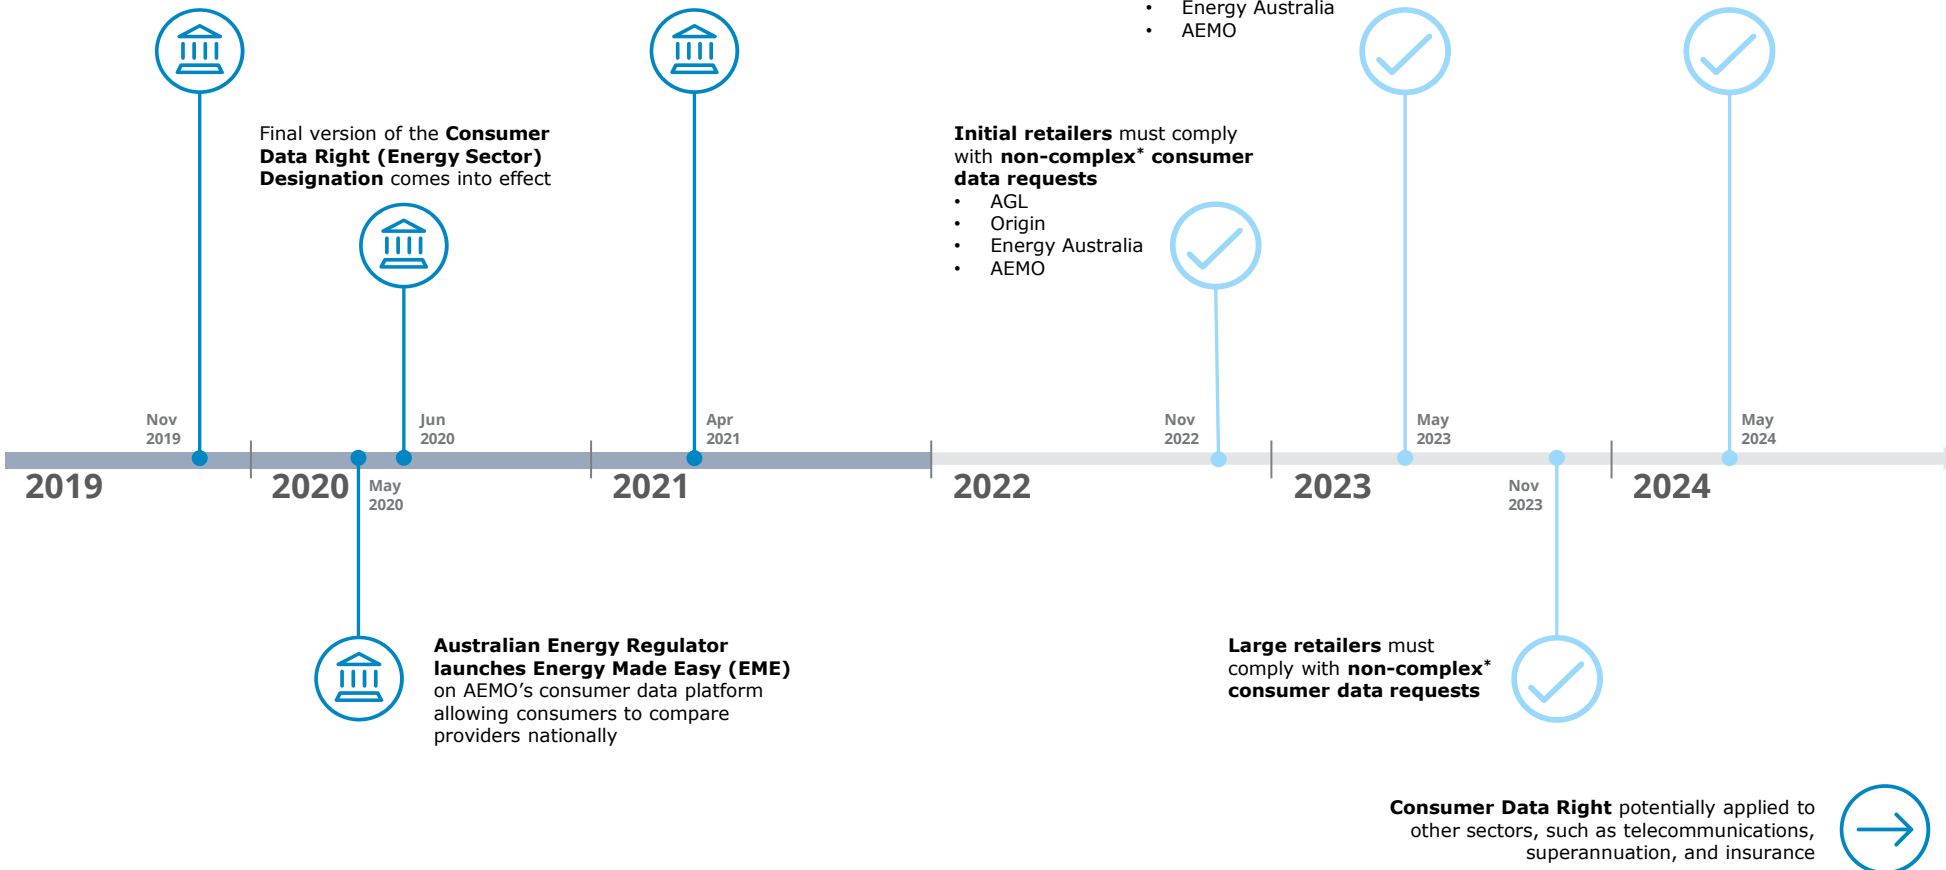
• Energy Australia
• AEMO

Final version of the **Consumer Data Right (Energy Sector) Designation** comes into effect

**Initial retailers** must comply with **non-complex* consumer data requests**
• AGL
• Origin
• Energy Australia
• AEMO

Nov 2019

Jun 2020

Apr 2021

Nov 2022

May 2023

May 2024

2019

2020

May 2020

2021

2022

2023

Nov 2023

2024

**Australian Energy Regulator launches Energy Made Easy (EME)** on AEMO's consumer data platform allowing consumers to compare providers nationally

**Large retailers** must comply with **non-complex* consumer data requests**

**Consumer Data Right** potentially applied to other sectors, such as telecommunications, superannuation, and insurance